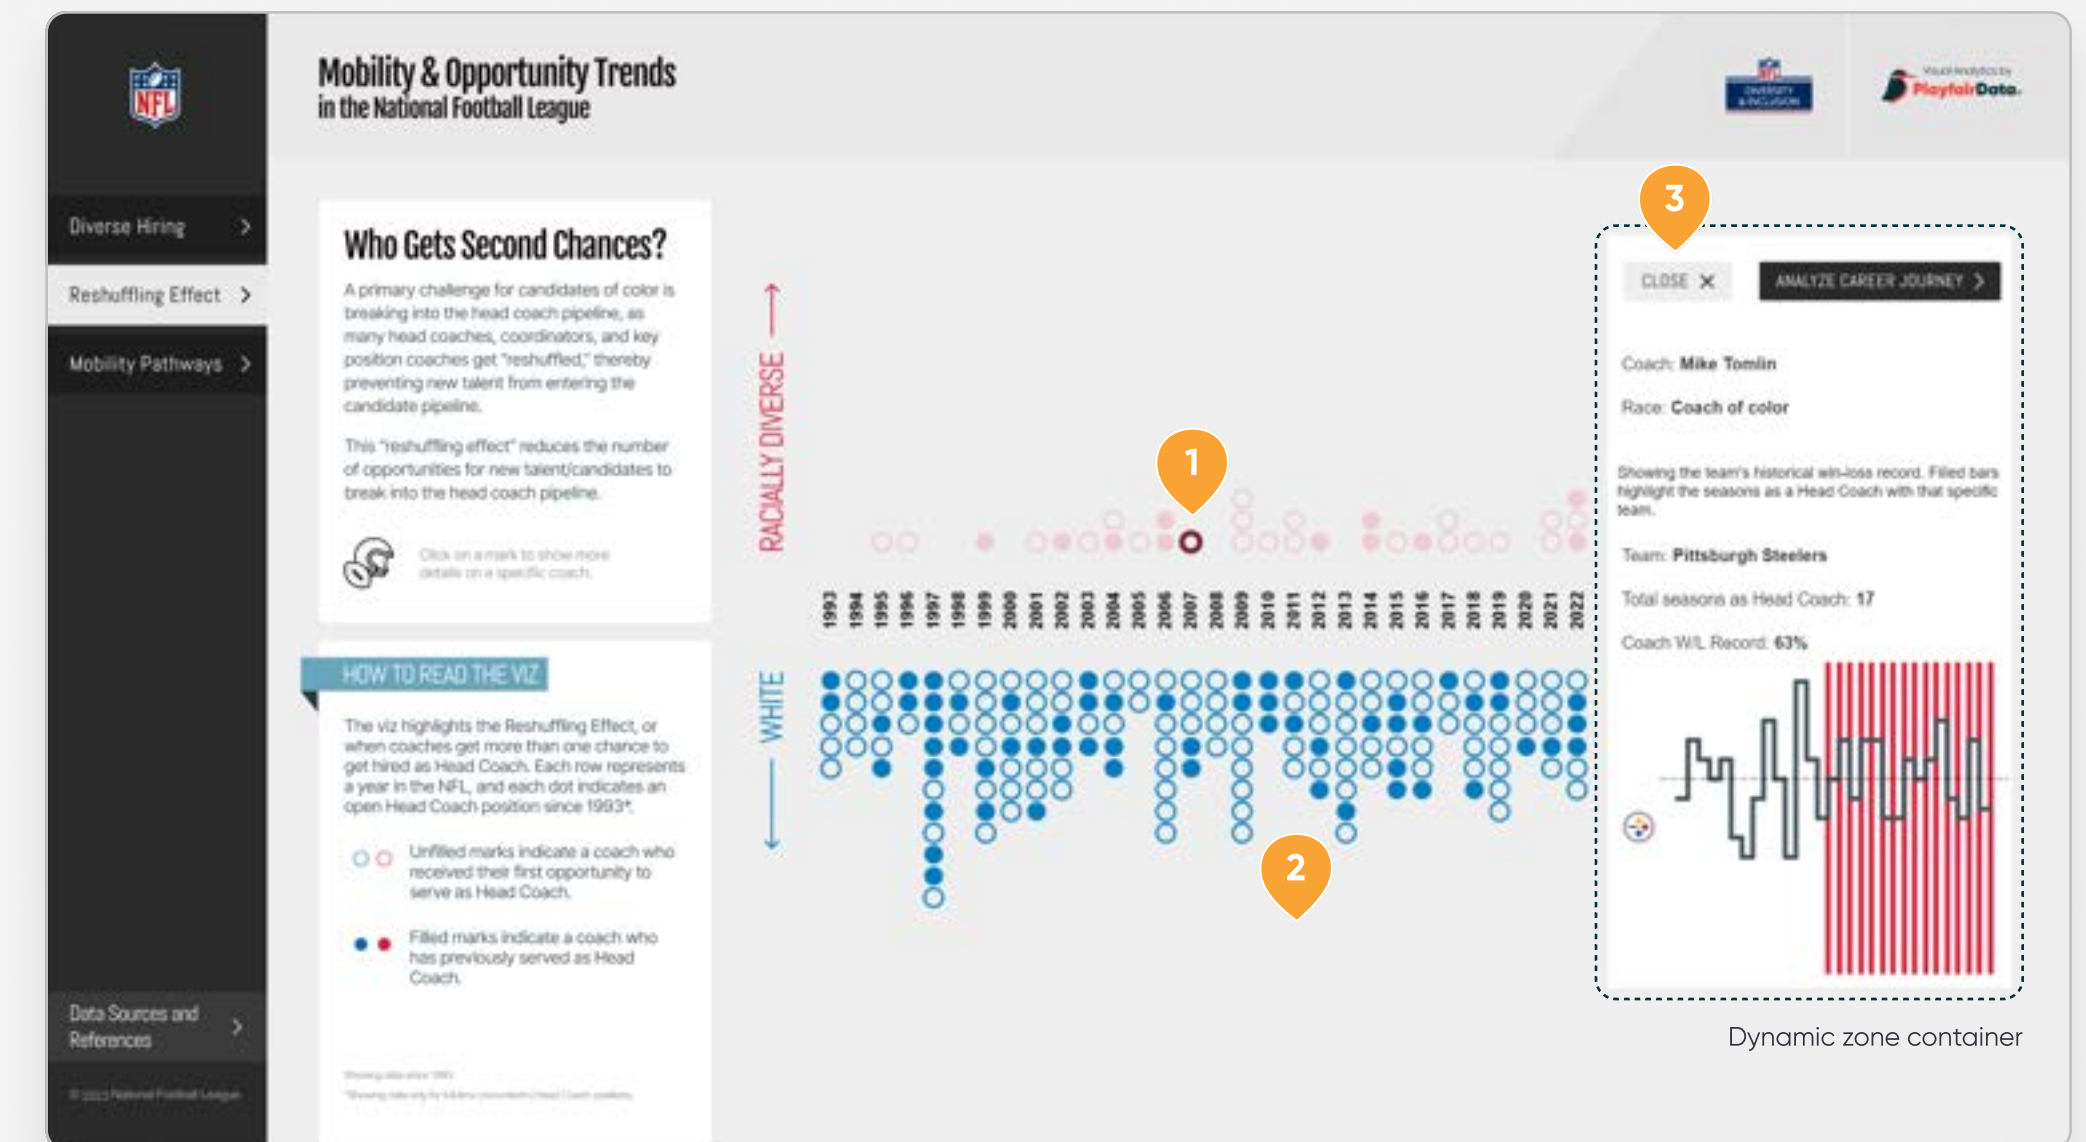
NFL

Mobility & Opportunity Trends
in the National Football League

DIVERSITY & INCLUSION

Visual Analytics by PlayfairData.

Diverse Hiring >

Reshuffling Effect >

Mobility Pathways >

Who Gets Second Chances?

A primary challenge for candidates of color is breaking into the head coach pipeline, as many head coaches, coordinators, and key position coaches get "reshuffled," thereby preventing new talent from entering the candidate pipeline.

This "reshuffling effect" reduces the number of opportunities for new talent/candidates to break into the head coach pipeline.

Click on a mark to show more details on a specific coach.

HOW TO READ THE VIZ

The viz highlights the Reshuffling Effect, or when coaches get more than one chance to get hired as Head Coach. Each row represents a year in the NFL, and each dot indicates an open Head Coach position since 1993*.

Unfilled marks indicate a coach who received their first opportunity to serve as Head Coach.

Filled marks indicate a coach who has previously served as Head Coach.

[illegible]
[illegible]

Data Sources and References >

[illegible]

RACIALLY DIVERSE

WHITE

1993 1994 1995 1996 1997 1998 1999 2000 2001 2002 2003 2004 2005 2006 2007 2008 2009 2010 2011 2012 2013 2014 2015 2016 2017 2018 2019 2020 2021 2022

1

2

3

CLOSE ✕

ANALYZE CAREER JOURNEY >

Coach: Mike Tomlin

Race: Coach of color

Showing the team's historical win-loss record. Filled bars highlight the seasons as a Head Coach with that specific team.

Team: Pittsburgh Steelers

Total seasons as Head Coach: 17

Coach W/L Record: 63%

Dynamic zone container